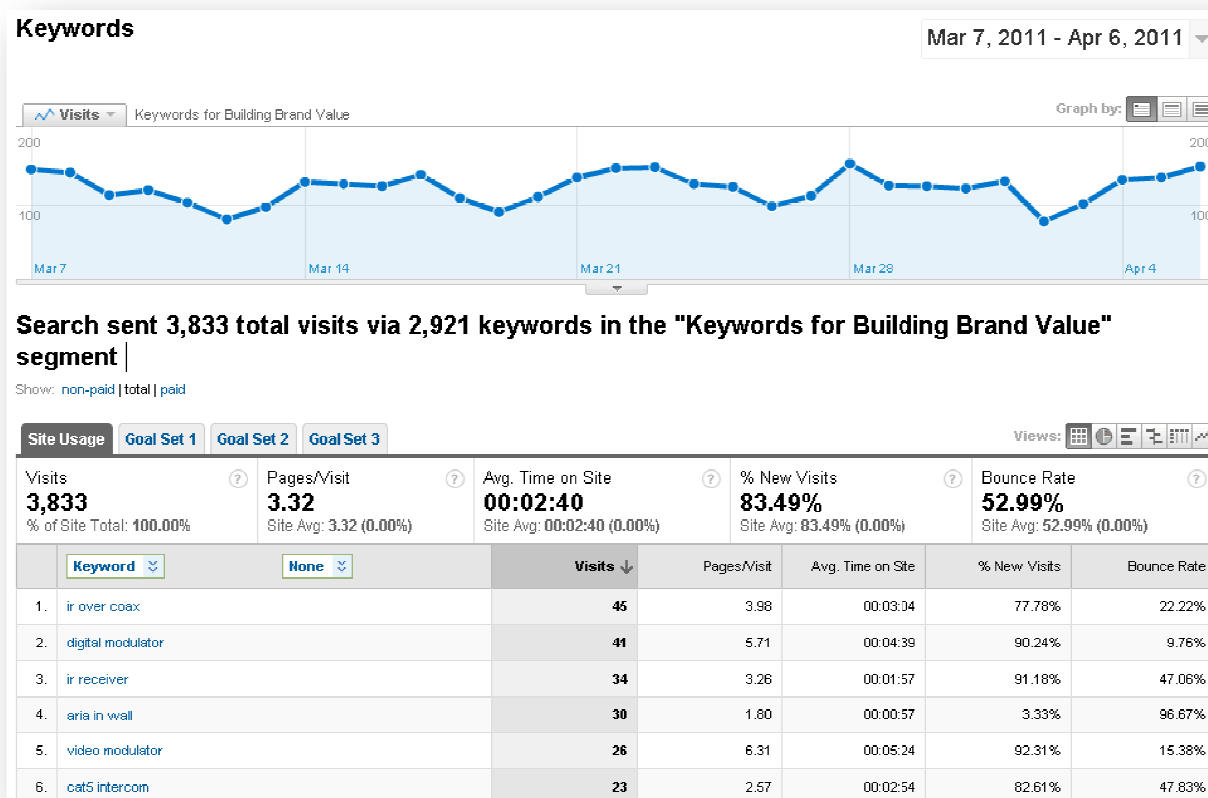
Keywords

Mar 7, 2011 - Apr 6, 2011

Visits Keywords for Building Brand Value

Graph by:

200
100

Mar 7 Mar 14 Mar 21 Mar 28 Apr 4

200
100

Search sent 3,833 total visits via 2,921 keywords in the "Keywords for Building Brand Value" segment

Show: non-paid | total | paid

Site Usage Goal Set 1 Goal Set 2 Goal Set 3

Views:

Visits
3,833
% of Site Total: 100.00%

Pages/Visit
3.32
Site Avg: 3.32 (0.00%)

Avg. Time on Site
00:02:40
Site Avg: 00:02:40 (0.00%)

% New Visits
83.49%
Site Avg: 83.49% (0.00%)

Bounce Rate
52.99%
Site Avg: 52.99% (0.00%)

| | Keyword | None | Visits | Pages/Visit | Avg. Time on Site | % New Visits | Bounce Rate |
|---|---|---|---|---|---|---|---|
| 1. | ir over coax | | 45 | 3.98 | 00:03:04 | 77.78% | 22.22% |
| 2. | digital modulator | | 41 | 5.71 | 00:04:39 | 90.24% | 9.76% |
| 3. | ir receiver | | 34 | 3.26 | 00:01:57 | 91.18% | 47.06% |
| 4. | aria in wall | | 30 | 1.80 | 00:00:57 | 3.33% | 96.67% |
| 5. | video modulator | | 26 | 6.31 | 00:05:24 | 92.31% | 15.38% |
| 6. | cat5 intercom | | 23 | 2.57 | 00:02:54 | 82.61% | 47.83% |